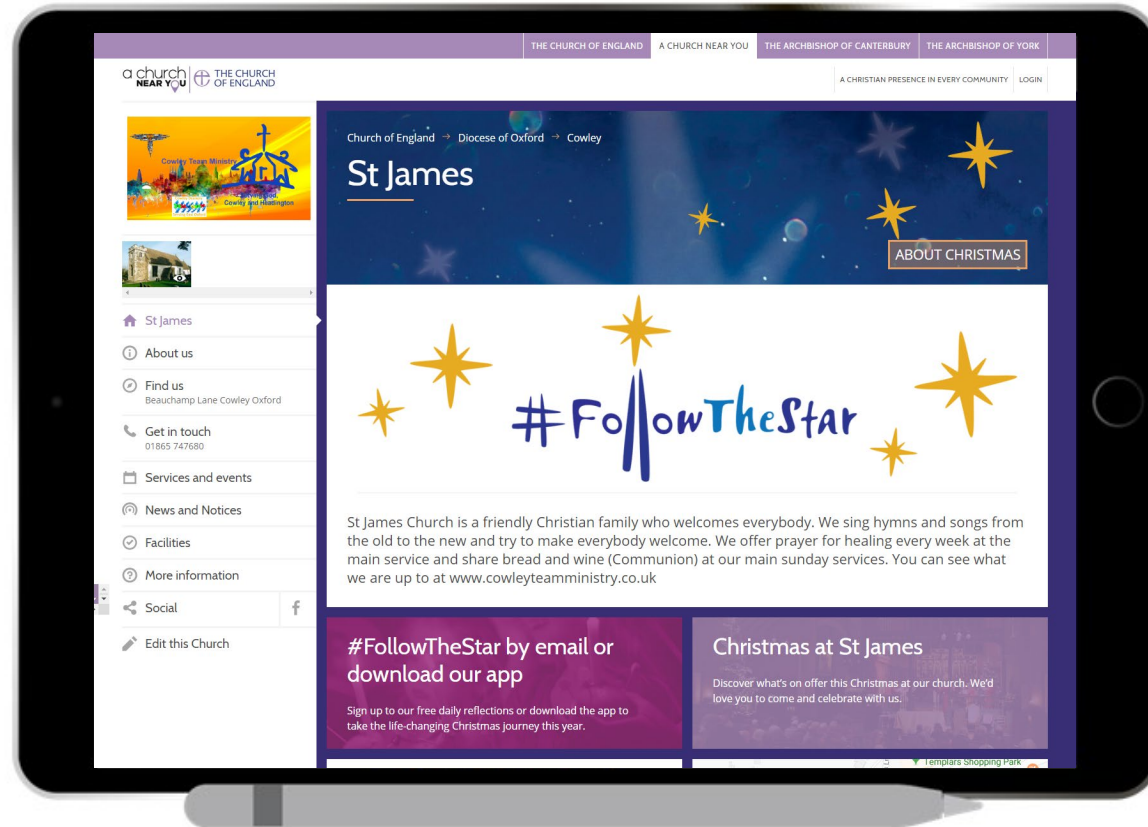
THE CHURCH OF ENGLAND | A CHURCH NEAR YOU | THE ARCHBISHOP OF CANTERBURY | THE ARCHBISHOP OF YORK

a church NEAR YOU | THE CHURCH OF ENGLAND

A CHRISTIAN PRESENCE IN EVERY COMMUNITY | LOGIN

Cowley Team Ministry
Cowley and Headington

St James
About us
Find us
Beauchamp Lane Cowley Oxford
Get in touch
01865 747680
Services and events
News and Notices
Facilities
More information
Social
Edit this Church

Church of England → Diocese of Oxford → Cowley

St James

ABOUT CHRISTMAS

#FollowTheStar

St James Church is a friendly Christian family who welcomes everybody. We sing hymns and songs from the old to the new and try to make everybody welcome. We offer prayer for healing every week at the main service and share bread and wine (Communion) at our main sunday services. You can see what we are up to at www.cowleyteamministry.co.uk

#FollowTheStar by email or download our app

Sign up to our free daily reflections or download the app to take the life-changing Christmas journey this year.

Christmas at St James

Discover what's on offer this Christmas at our church. We'd love you to come and celebrate with us.

Templars Shopping Park